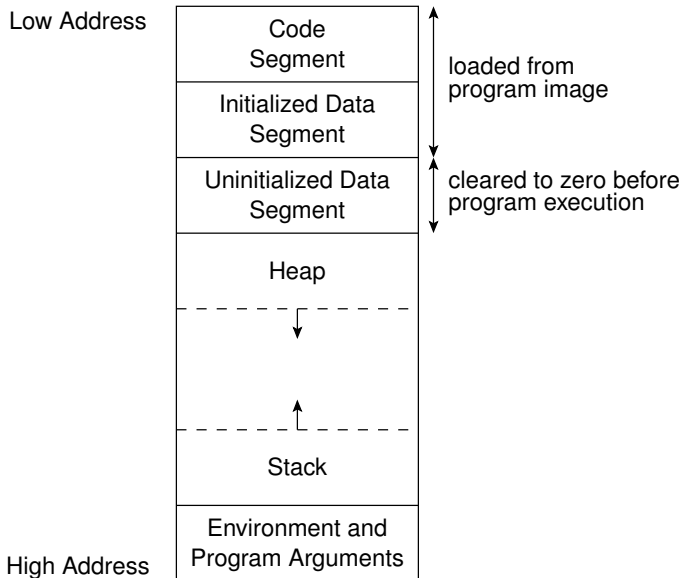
Low Address

Code Segment

Initialized Data Segment

loaded from program image

Uninitialized Data Segment

cleared to zero before program execution

Heap

Stack

Environment and Program Arguments

High Address